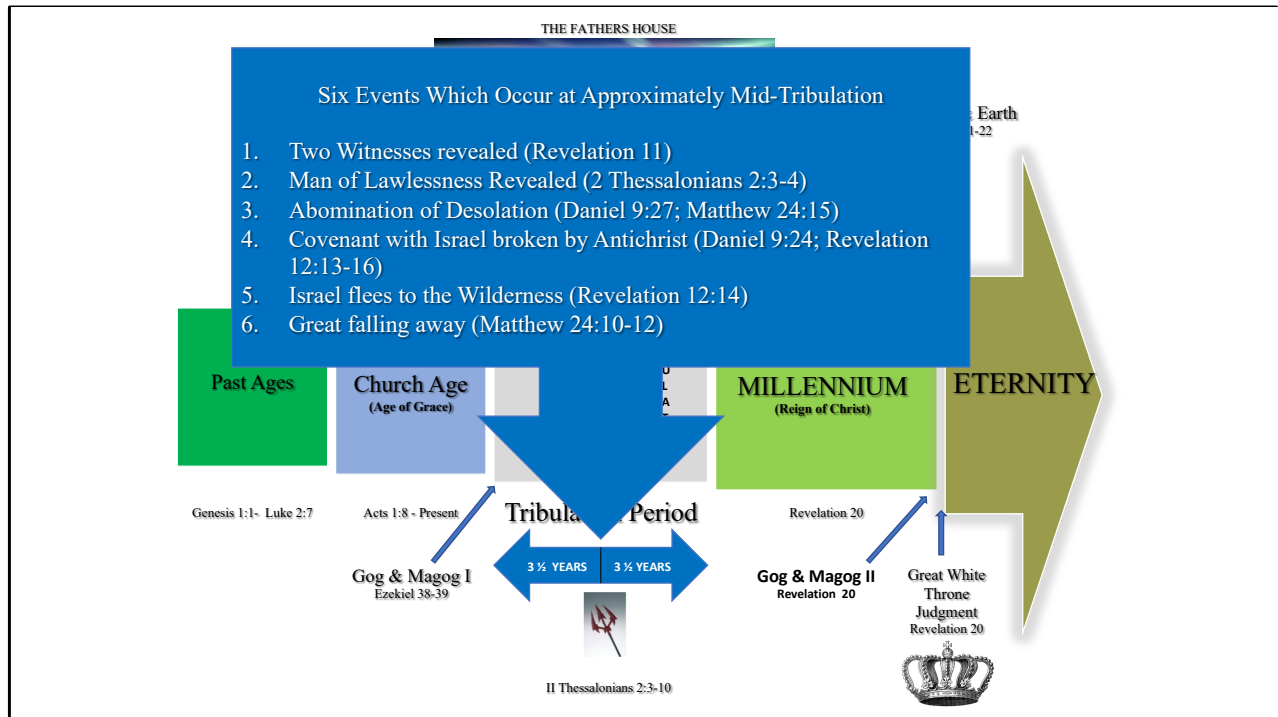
THE FATHERS HOUSE

Six Events Which Occur at Approximately Mid-Tribulation

1. Two Witnesses revealed (Revelation 11)
2. Man of Lawlessness Revealed (2 Thessalonians 2:3-4)
3. Abomination of Desolation (Daniel 9:27; Matthew 24:15)
4. Covenant with Israel broken by Antichrist (Daniel 9:24; Revelation 12:13-16)
5. Israel flees to the Wilderness (Revelation 12:14)
6. Great falling away (Matthew 24:10-12)

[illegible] Earth
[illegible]1-22

Past Ages

Church Age
(Age of Grace)

U
L
A

MILLENNIUM
(Reign of Christ)

ETERNITY

Genesis 1:1- Luke 2:7

Acts 1:8 - Present

Tribula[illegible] Period

Revelation 20

3 ½ YEARS | 3 ½ YEARS

Gog & Magog I
Ezekiel 38-39

Gog & Magog II
Revelation 20

Great White Throne Judgment
Revelation 20

II Thessalonians 2:3-10